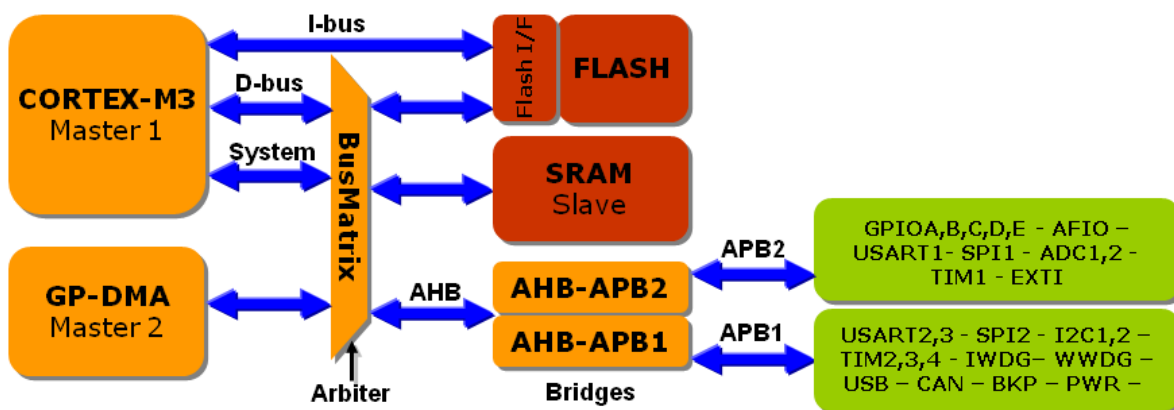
I-bus

CORTEX-M3
Master 1

D-bus

System

Flash I/F

FLASH

BusMatrix

SRAM
Slave

GP-DMA
Master 2

AHB

Arbiter

AHB-APB2

AHB-APB1

Bridges

APB2

APB1

GPIOA,B,C,D,E - AFIO – USART1- SPI1 - ADC1,2 - TIM1 - EXTI

USART2,3 - SPI2 - I2C1,2 – TIM2,3,4 - IWDG– WWDG – USB – CAN – BKP – PWR –